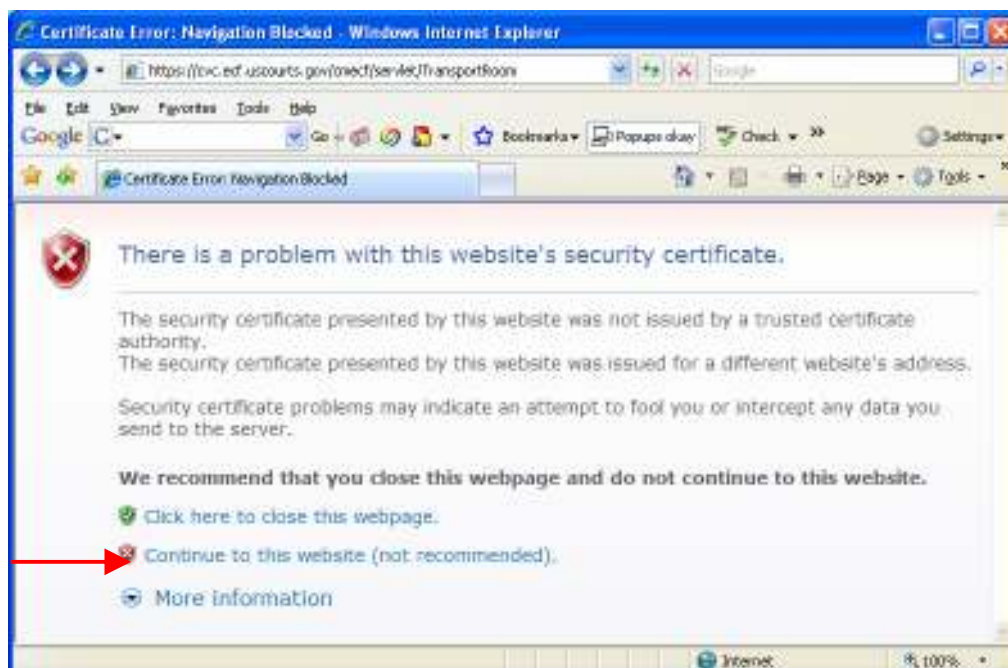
Certificate Error: Navigation Blocked - Windows Internet Explorer

https://cvc.ecf.uscourts.gov/cmecf/servlet/TransportRoom

Google

File Edit View Favorites Tools Help

Google G

Go Bookmarks Popups okay Check Settings

Certificate Error: Navigation Blocked

Page Tools

There is a problem with this website's security certificate.

The security certificate presented by this website was not issued by a trusted certificate authority.
The security certificate presented by this website was issued for a different website's address.

Security certificate problems may indicate an attempt to fool you or intercept any data you send to the server.

We recommend that you close this webpage and do not continue to this website.

Click here to close this webpage.

Continue to this website (not recommended).

More information

Internet

100%